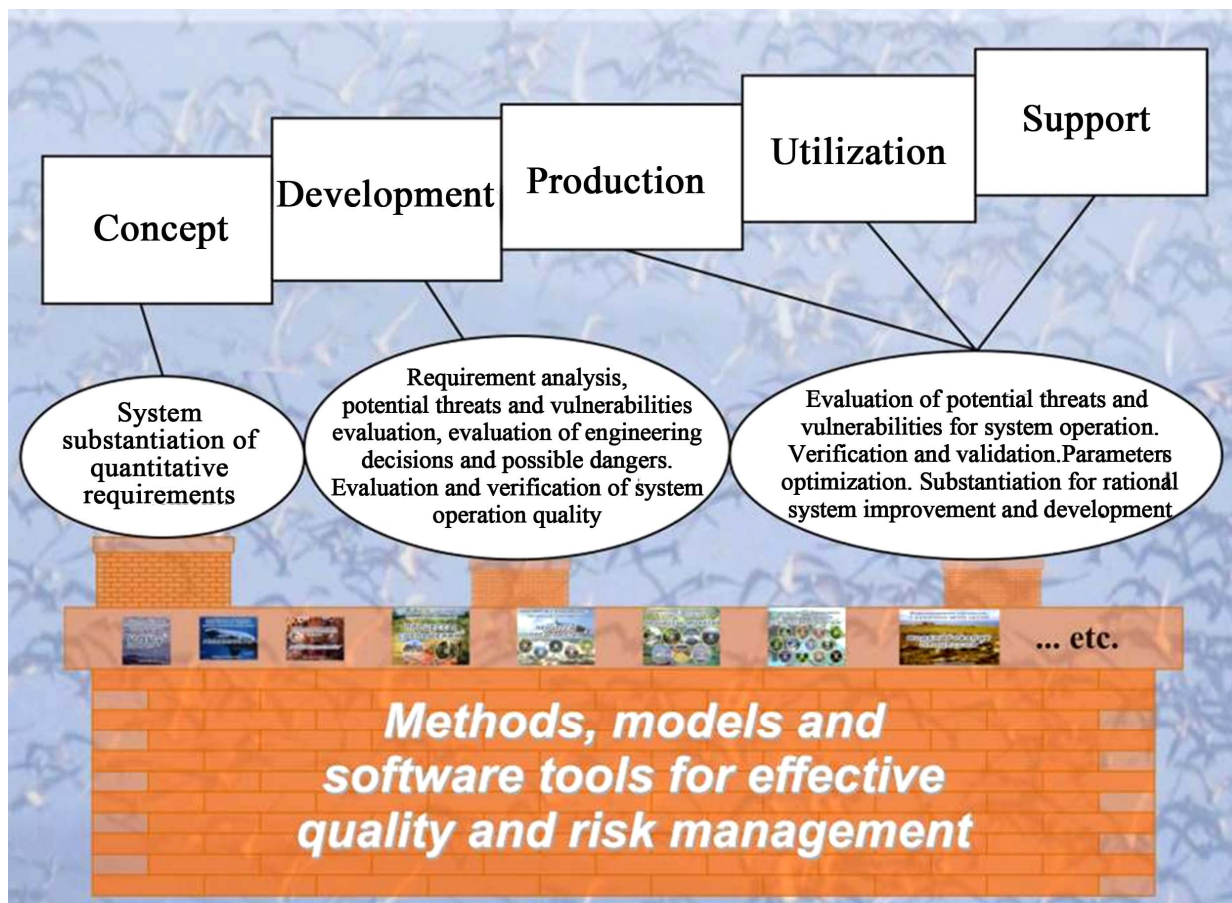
Concept

Development

Production

Utilization

Support

System substantiation of quantitative requirements

Requirement analysis, potential threats and vulnerabilities evaluation, evaluation of engineering decisions and possible dangers. Evaluation and verification of system operation quality

Evaluation of potential threats and vulnerabilities for system operation. Verification and validation.Parameters optimization. Substantiation for rational system improvement and development

... etc.

Methods, models and software tools for effective quality and risk management